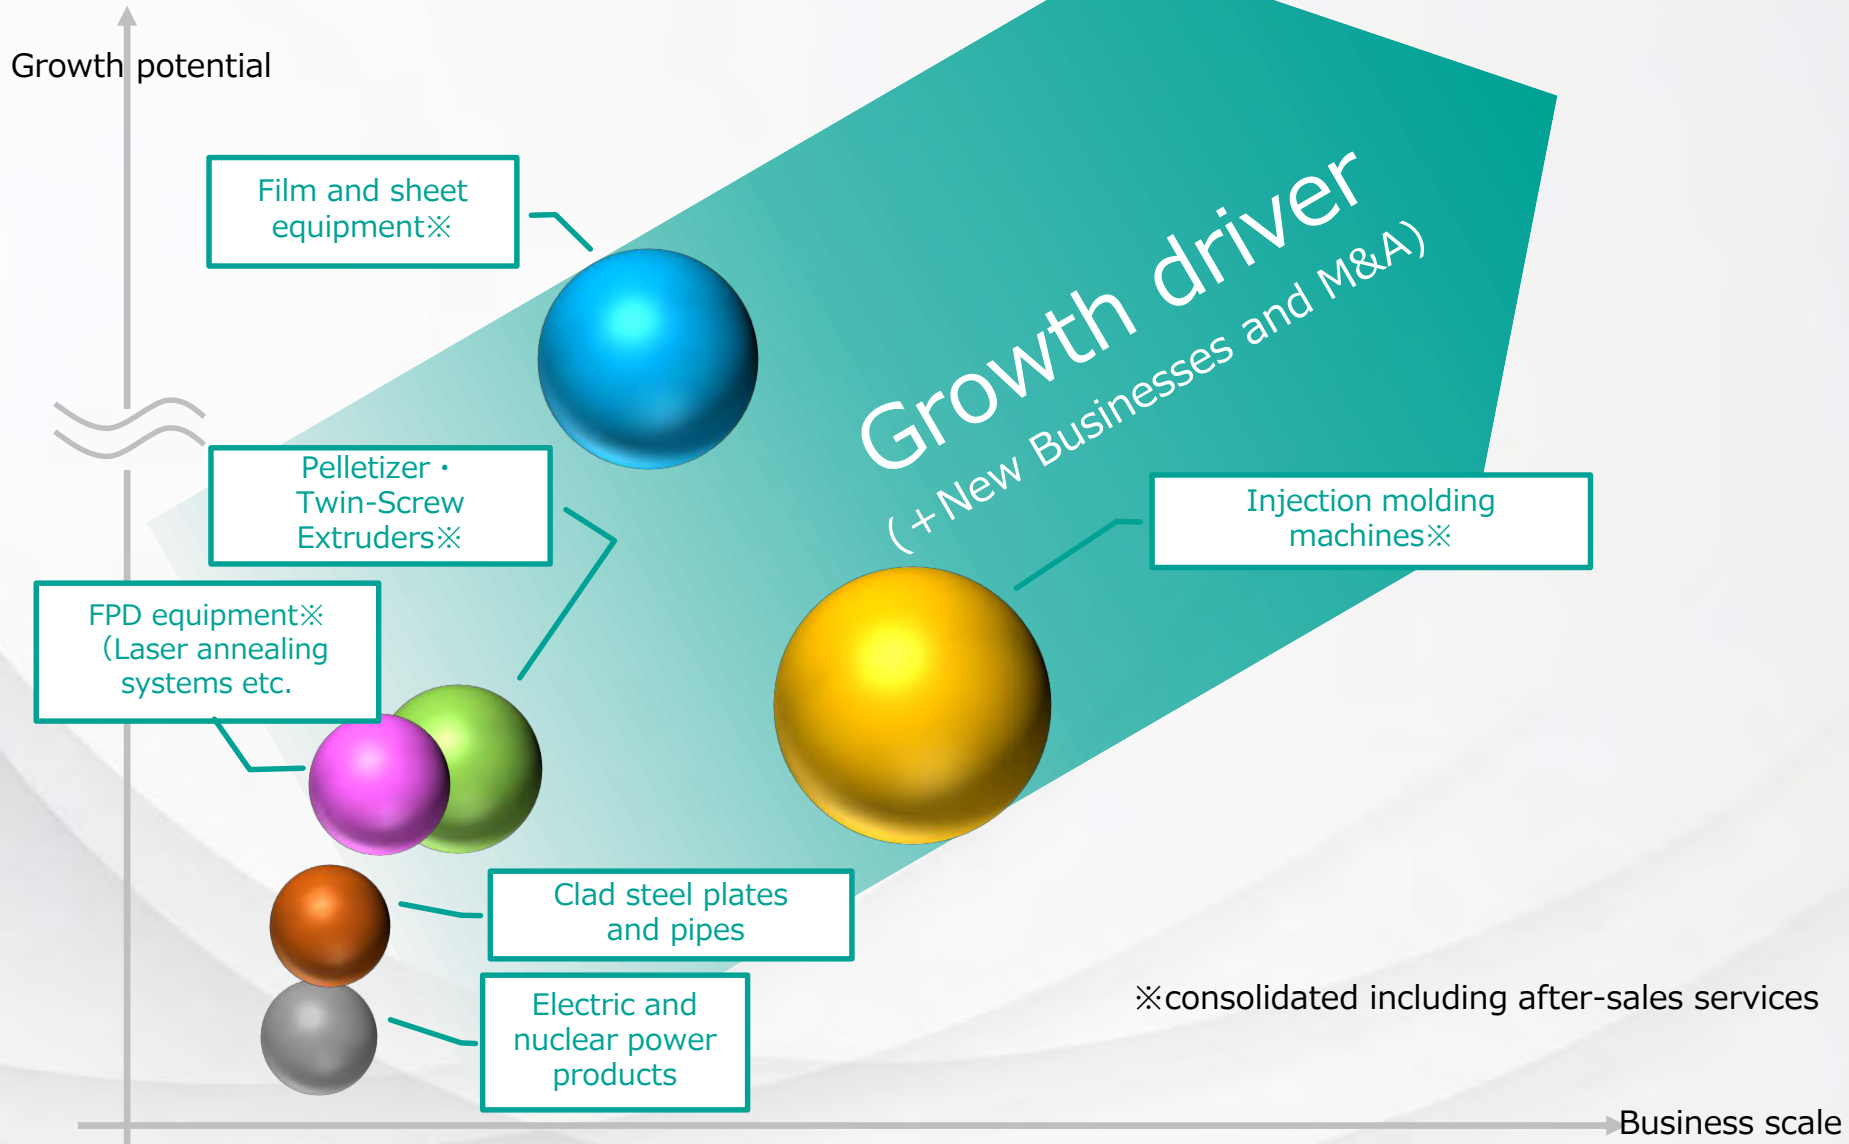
Growth potential

Film and sheet equipment※

Growth driver
(+New Businesses and M&A)

Pelletizer・Twin-Screw Extruders※

Injection molding machines※

FPD equipment※ (Laser annealing systems etc.

Clad steel plates and pipes

Electric and nuclear power products

※consolidated including after-sales services

Business scale